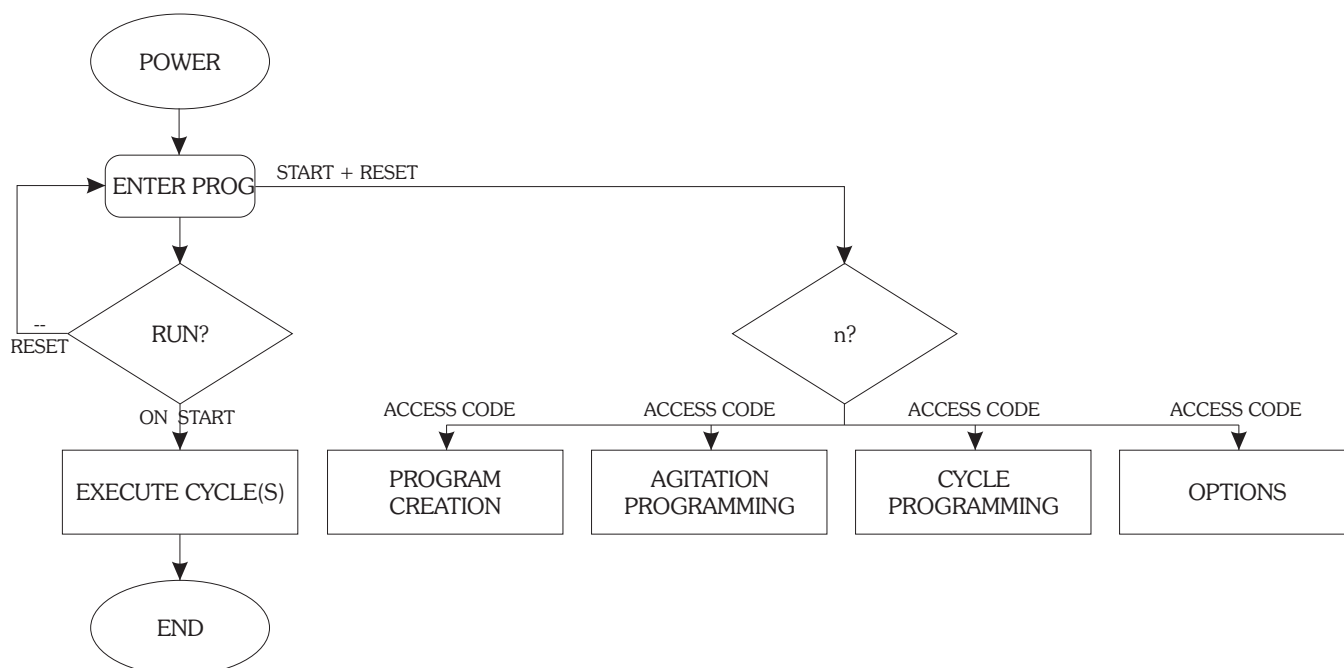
POWER

ENTER PROG

START + RESET

RUN?

--
RESET

ON START

EXECUTE CYCLE(S)

END

n?

ACCESS CODE

ACCESS CODE

ACCESS CODE

ACCESS CODE

PROGRAM CREATION

AGITATION PROGRAMMING

CYCLE PROGRAMMING

OPTIONS